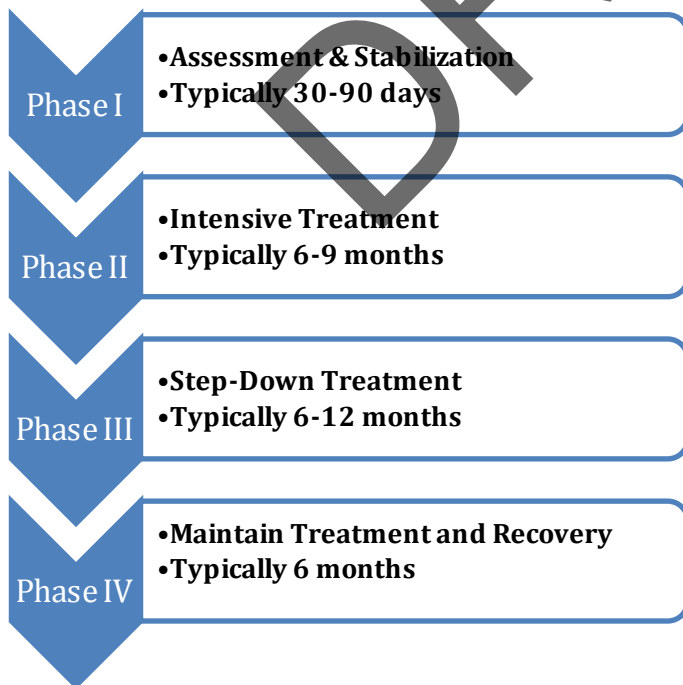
Phase I

•Assessment & Stabilization
•Typically 30-90 days

Phase II

•Intensive Treatment
•Typically 6-9 months

Phase III

•Step-Down Treatment
•Typically 6-12 months

Phase IV

•Maintain Treatment and Recovery
•Typically 6 months

D